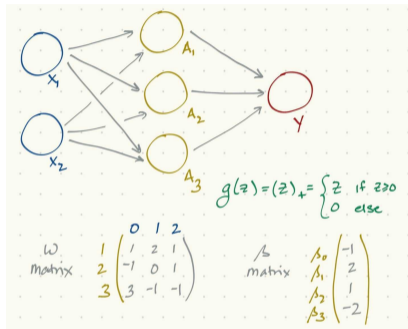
$X_1$

$X_2$

$A_1$

$A_2$

$A_3$

Y

$g(z) = (z)_+ = \begin{cases} z & \text{if } z \geq 0 \\ 0 & \text{else} \end{cases}$

W matrix

|   | 0 | 1 | 2 |
|---|---|---|---|
| 1 | 1 | 2 | 1 |
| 2 | -1 | 0 | 1 |
| 3 | 3 | -1 | -1 |

$\beta$ matrix

| | |
|---|---|
| $\beta_0$ | -1 |
| $\beta_1$ | 2 |
| $\beta_2$ | 1 |
| $\beta_3$ | -2 |